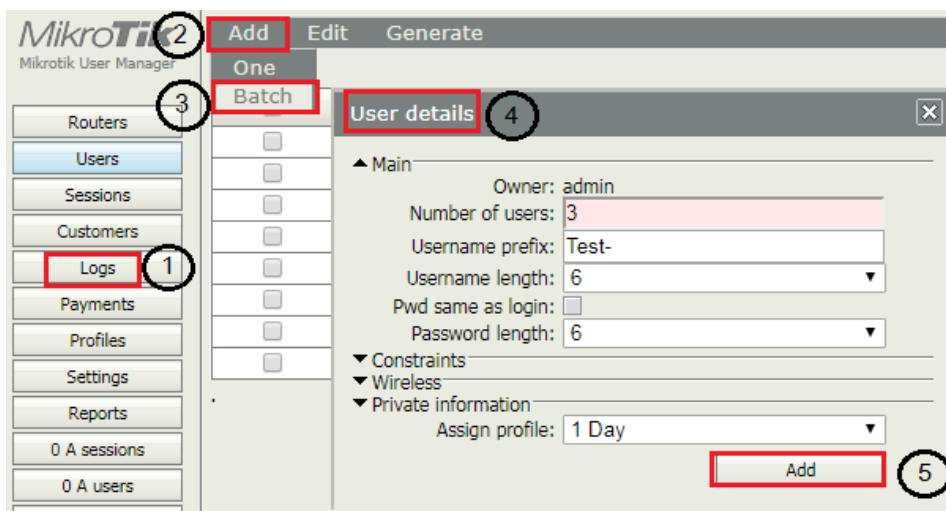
MikroTik
Mikrotik User Manager

2 Add Edit Generate
One
3 Batch

Routers
Users
Sessions
Customers
Logs 1
Payments
Profiles
Settings
Reports
0 A sessions
0 A users

User details 4

▲ Main
Owner: admin
Number of users: 3
Username prefix: Test-
Username length: 6
Pwd same as login:
Password length: 6
▼ Constraints
▼ Wireless
▼ Private information
Assign profile: 1 Day
Add 5